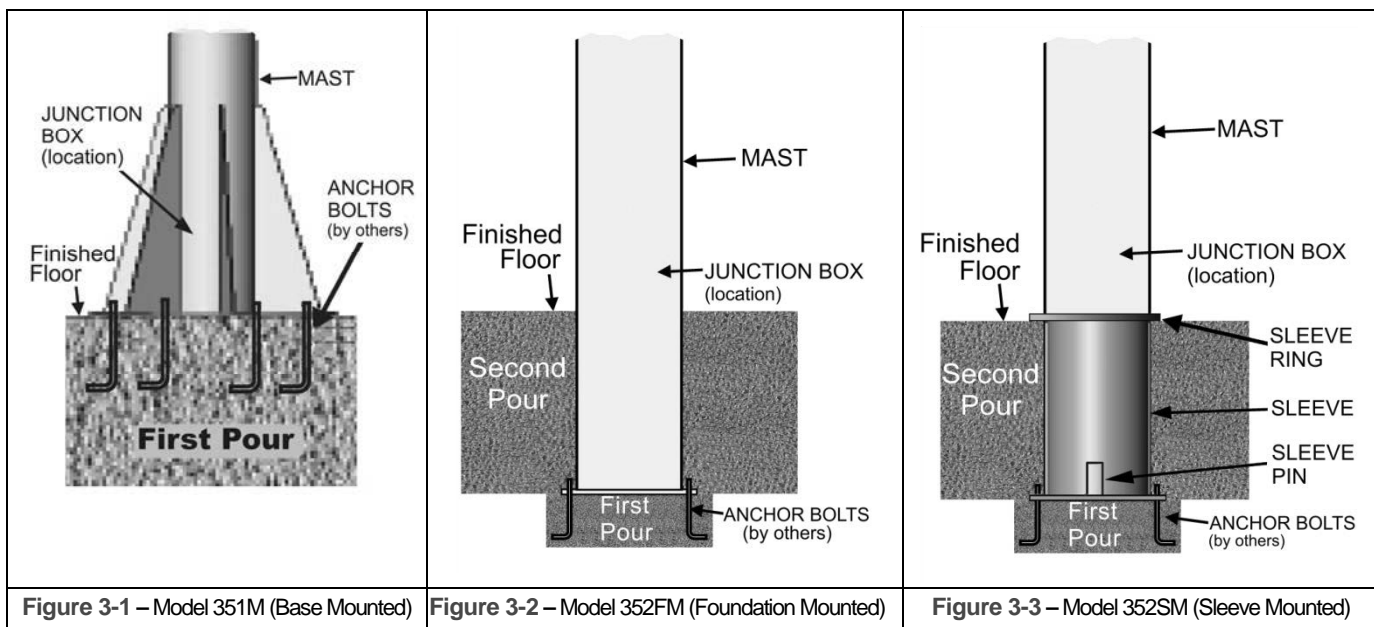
| MAST<br>JUNCTION BOX (location)<br>ANCHOR BOLTS (by others)<br>Finished Floor<br>First Pour | MAST<br>Finished Floor<br>JUNCTION BOX (location)<br>Second Pour<br>First Pour<br>ANCHOR BOLTS (by others) | MAST<br>Finished Floor<br>JUNCTION BOX (location)<br>SLEEVE RING<br>Second Pour<br>SLEEVE<br>SLEEVE PIN<br>First Pour<br>ANCHOR BOLTS (by others) |
|---|---|---|
| **Figure 3-1** – Model 351M (Base Mounted) | **Figure 3-2** – Model 352FM (Foundation Mounted) | **Figure 3-3** – Model 352SM (Sleeve Mounted) |